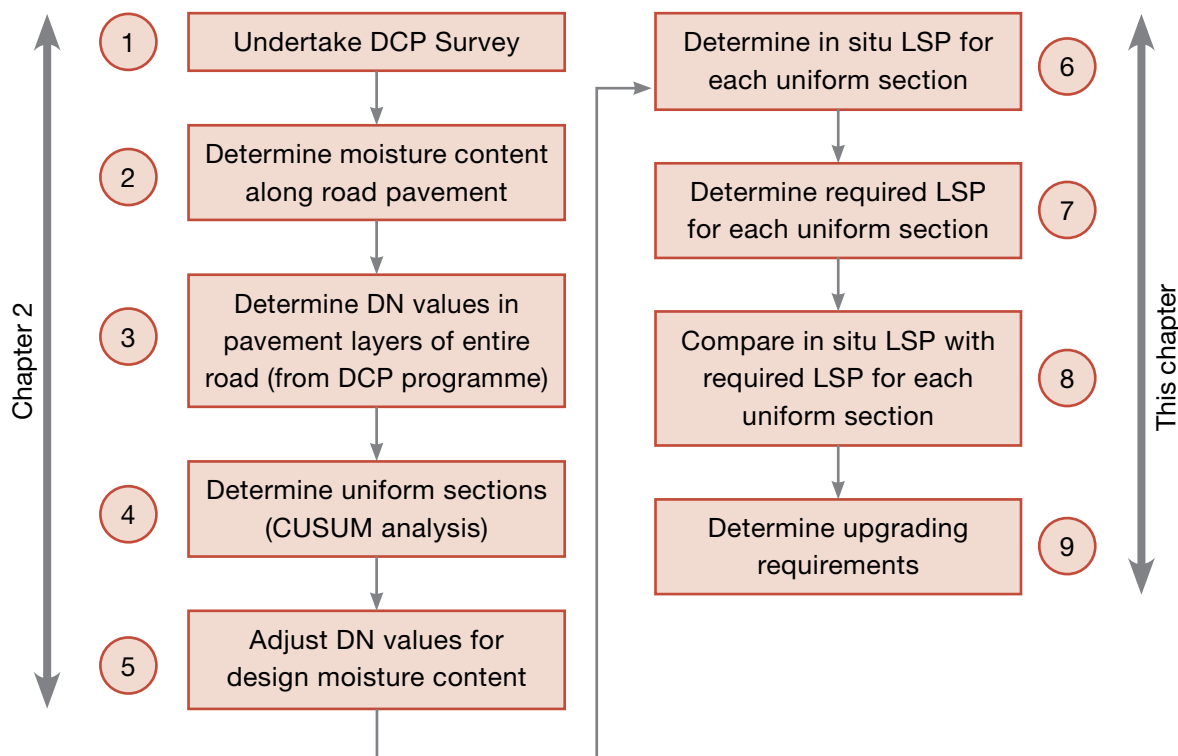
Chapter 2

1 Undertake DCP Survey

2 Determine moisture content along road pavement

3 Determine DN values in pavement layers of entire road (from DCP programme)

4 Determine uniform sections (CUSUM analysis)

5 Adjust DN values for design moisture content

Determine in situ LSP for each uniform section 6

Determine required LSP for each uniform section 7

Compare in situ LSP with required LSP for each uniform section 8

Determine upgrading requirements 9

This chapter